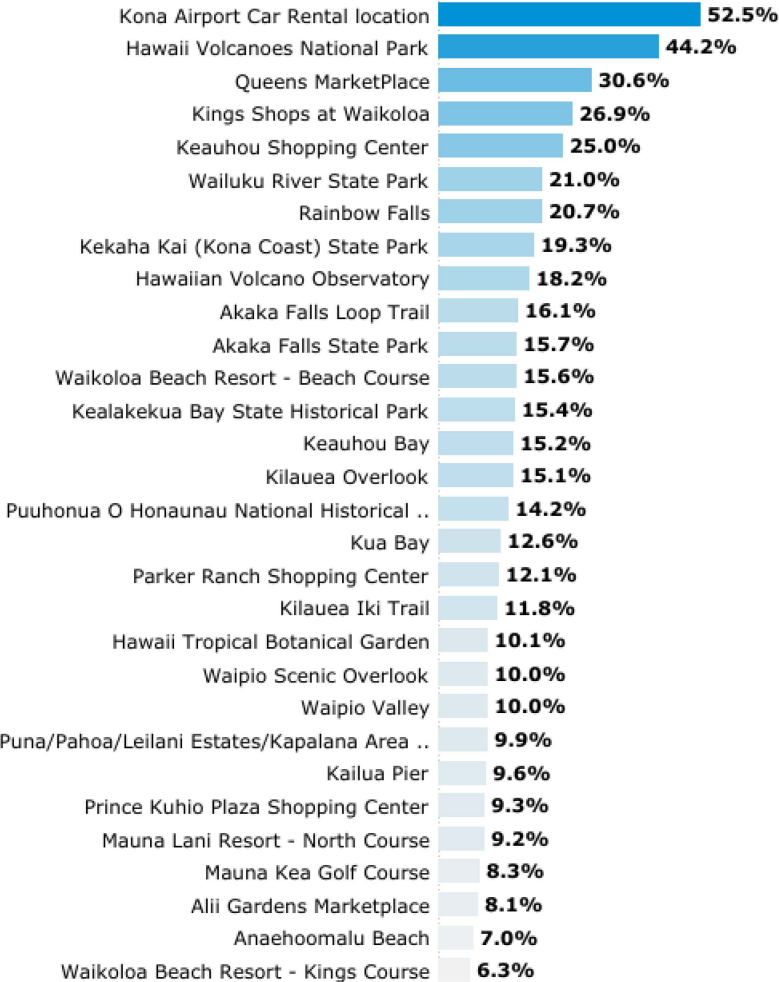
Kona Airport Car Rental location 52.5%
Hawaii Volcanoes National Park 44.2%
Queens MarketPlace 30.6%
Kings Shops at Waikoloa 26.9%
Keauhou Shopping Center 25.0%
Wailuku River State Park 21.0%
Rainbow Falls 20.7%
Kekaha Kai (Kona Coast) State Park 19.3%
Hawaiian Volcano Observatory 18.2%
Akaka Falls Loop Trail 16.1%
Akaka Falls State Park 15.7%
Waikoloa Beach Resort - Beach Course 15.6%
Kealakekua Bay State Historical Park 15.4%
Keauhou Bay 15.2%
Kilauea Overlook 15.1%
Puuhonua O Honaunau National Historical .. 14.2%
Kua Bay 12.6%
Parker Ranch Shopping Center 12.1%
Kilauea Iki Trail 11.8%
Hawaii Tropical Botanical Garden 10.1%
Waipio Scenic Overlook 10.0%
Waipio Valley 10.0%
Puna/Pahoa/Leilani Estates/Kapalana Area .. 9.9%
Kailua Pier 9.6%
Prince Kuhio Plaza Shopping Center 9.3%
Mauna Lani Resort - North Course 9.2%
Mauna Kea Golf Course 8.3%
Alii Gardens Marketplace 8.1%
Anaehoomalu Beach 7.0%
Waikoloa Beach Resort - Kings Course 6.3%